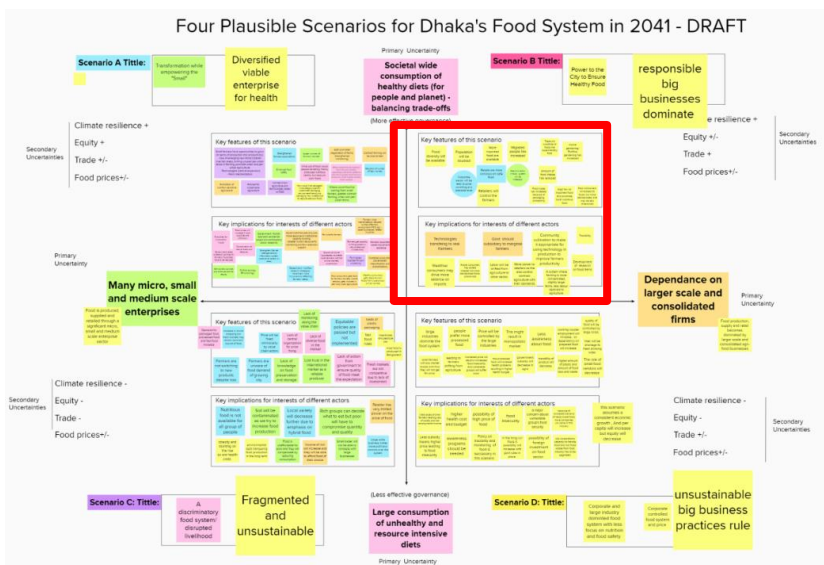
Four Plausible Scenarios for Dhaka's Food System in 2041 - DRAFT

Scenario A Tittle:

Transformation while empowering the "Small"

Diversified viable enterprise for health

Primary Uncertainty

Societal wide consumption of healthy diets (for people and planet) - balancing trade-offs

(More effective governance)

Scenario B Tittle:

Power to the City to Ensure Healthy Food

responsible big businesses dominate

Secondary Uncertainties

Climate resilience +

Equity +

Trade +/-

Food prices+/-

Climate resilience +

Equity +/-

Trade +

Food prices+/-

Secondary Uncertainties

Key features of this scenario

Key implications for interests of different actors

Key features of this scenario

Key implications for interests of different actors

Primary Uncertainty

Many micro, small and medium scale enterprises

Dependance on larger scale and consolidated firms

Primary Uncertainty

Key features of this scenario

Key features of this scenario

Secondary Uncertainties

Climate resilience -

Equity -

Trade -

Food prices+/-

Key implications for interests of different actors

Key implications for interests of different actors

Climate resilience -

Equity -

Trade +/-

Food prices+/-

Secondary Uncertainties

Scenario C: Tittle:

A discriminatory food system/ disrupted livelihood

Fragmented and unsustainable

(Less effective governance)

Large consumption of unhealthy and resource intensive diets

Primary Uncertainty

Scenario D: Tittle:

unsustainable big business practices rule